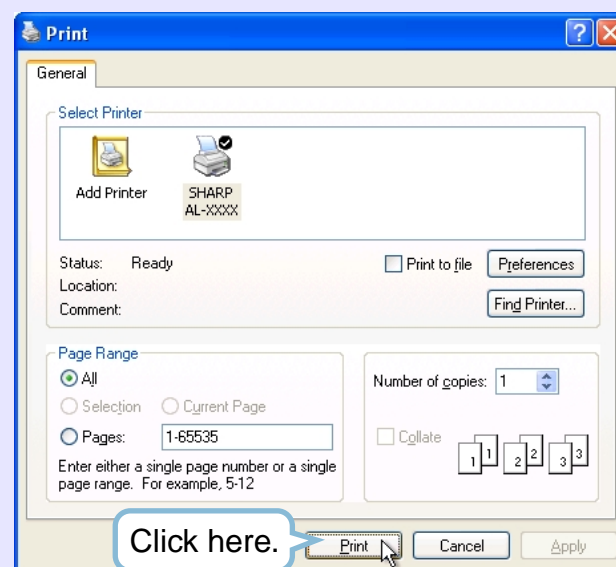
Print

General

Select Printer

Add Printer

SHARP AL-XXXX

Status: Ready

Location:

Comment:

Print to file

Preferences

Find Printer...

Page Range

All

Selection

Current Page

Pages: 1-65535

Enter either a single page number or a single page range. For example, 5-12

Number of copies: 1

Collate

1 1 2 2 3 3

Click here.

Print

Cancel

Apply